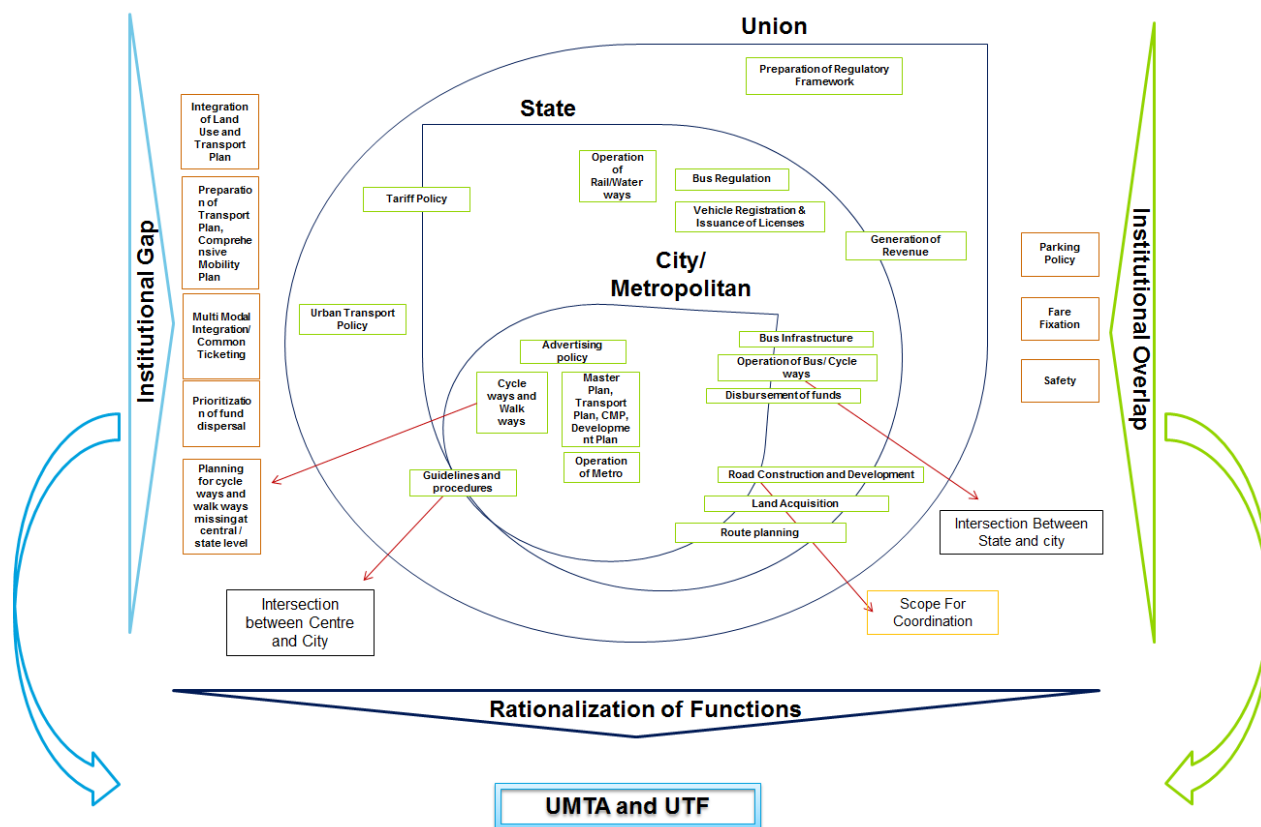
Institutional Gap

Integration of Land Use and Transport Plan

Preparation of Transport Plan, Comprehensive Mobility Plan

Multi Modal Integration/ Common Ticketing

Prioritization of fund dispersal

Planning for cycle ways and walk ways missing at central / state level

Union

Preparation of Regulatory Framework

State

Tariff Policy

Operation of Rail/Water ways

Bus Regulation

Vehicle Registration & Issuance of Licenses

Generation of Revenue

Urban Transport Policy

City/ Metropolitan

Advertising policy

Cycle ways and Walk ways

Master Plan, Transport Plan, CMP, Development Plan

Operation of Metro

Guidelines and procedures

Bus Infrastructure

Operation of Bus/ Cycle ways

Disbursement of funds

Road Construction and Development

Land Acquisition

Route planning

Intersection Between State and city

Intersection between Centre and City

Scope For Coordination

Institutional Overlap

Parking Policy

Fare Fixation

Safety

Rationalization of Functions

UMTA and UTF